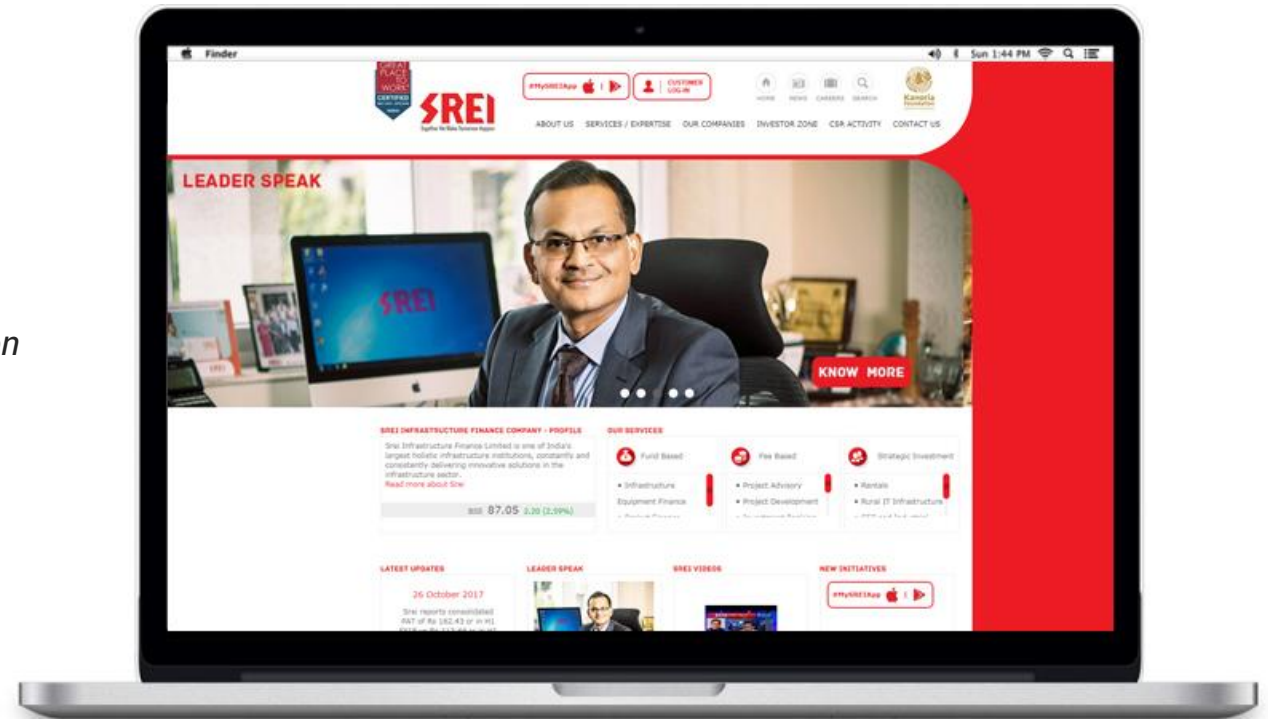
n

Finder Sun 1:44 PM

GREAT PLACE TO WORK CERTIFIED

SREI

#MySREIApp | CUSTOMER LOG-IN

HOME NEWS CAREERS SEARCH

Kanoria Foundation

ABOUT US SERVICES / EXPERTISE OUR COMPANIES INVESTOR ZONE CSR ACTIVITY CONTACT US

LEADER SPEAK

SREI

KNOW MORE

SREI INFRASTRUCTURE FINANCE COMPANY - PROFILE

Srei Infrastructure Finance Limited is one of India's largest holistic infrastructure institutions, constantly and consistently delivering innovative solutions in the infrastructure sector.
Read more about Srei

BSE 87.05 3.20 (2.59%)

OUR SERVICES

Fund Based
• Infrastructure Equipment Finance
• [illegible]

Fee Based
• Project Advisory
• Project Development
• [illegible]

Strategic Investment
• Rentals
• Rural IT Infrastructure
• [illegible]

LATEST UPDATES

26 October 2017

Srei reports consolidated PAT of Rs 182.43 cr in H1 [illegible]

LEADER SPEAK

SREI VIDEOS

NEW INITIATIVES

#MySREIApp |